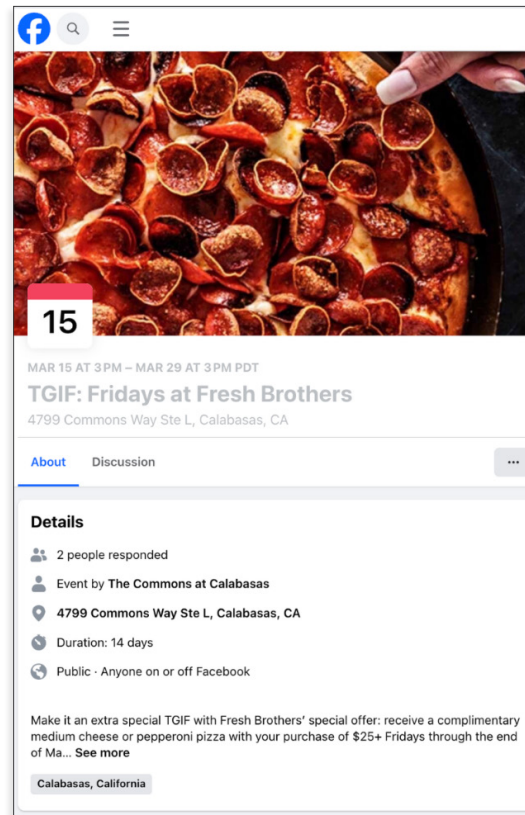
15

MAR 15 AT 3 PM – MAR 29 AT 3 PM PDT

TGIF: Fridays at Fresh Brothers

4799 Commons Way Ste L, Calabasas, CA

About Discussion ···

Details

2 people responded

Event by The Commons at Calabasas

4799 Commons Way Ste L, Calabasas, CA

Duration: 14 days

Public · Anyone on or off Facebook

Make it an extra special TGIF with Fresh Brothers' special offer: receive a complimentary medium cheese or pepperoni pizza with your purchase of $25+ Fridays through the end of Ma... See more

Calabasas, California